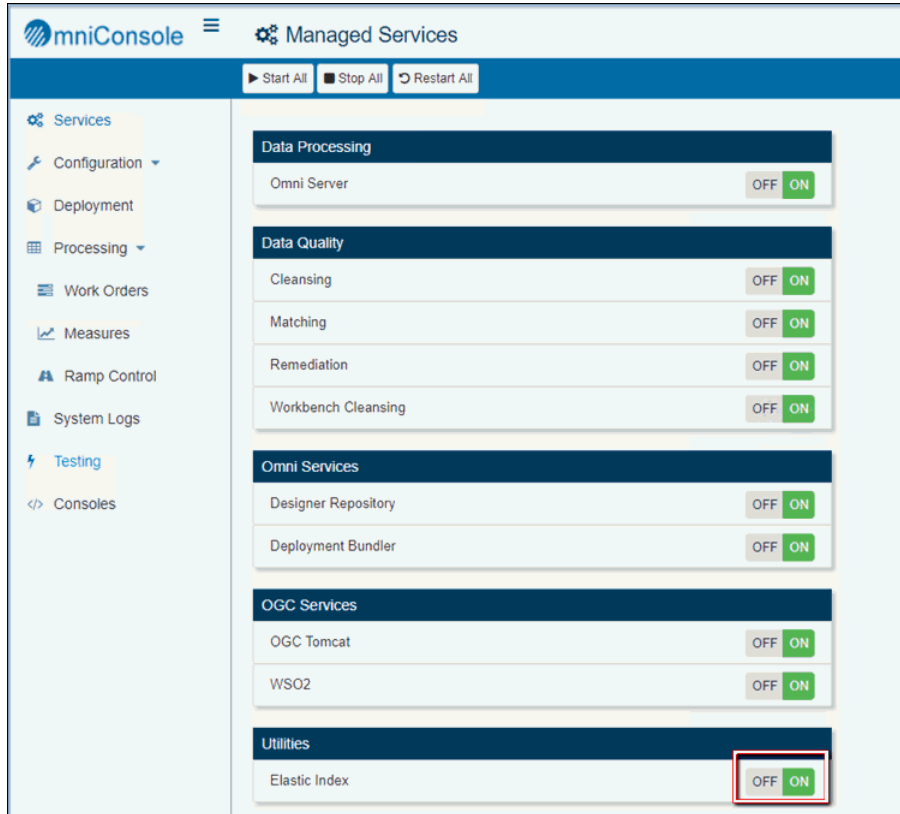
OmniConsole

Managed Services

Start All
Stop All
Restart All

Services
Configuration
Deployment
Processing
Work Orders
Measures
Ramp Control
System Logs
Testing
Consoles

Data Processing
Omni Server OFF ON

Data Quality
Cleansing OFF ON
Matching OFF ON
Remediation OFF ON
Workbench Cleansing OFF ON

Omni Services
Designer Repository OFF ON
Deployment Bundler OFF ON

OGC Services
OGC Tomcat OFF ON
WSO2 OFF ON

Utilities
Elastic Index OFF ON